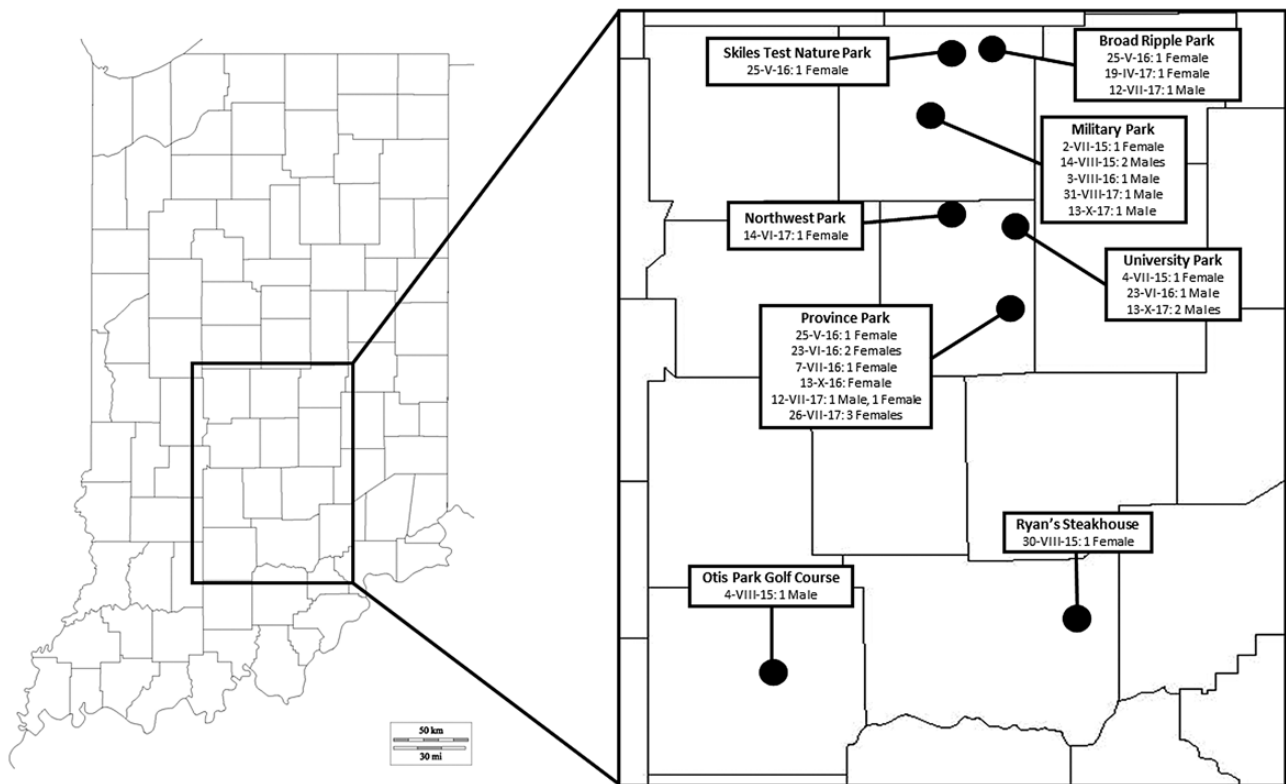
Skiles Test Nature Park
25-V-16: 1 Female

Broad Ripple Park
25-V-16: 1 Female
19-IV-17: 1 Female
12-VII-17: 1 Male

Military Park
2-VII-15: 1 Female
14-VIII-15: 2 Males
3-VIII-16: 1 Male
31-VIII-17: 1 Male
13-X-17: 1 Male

Northwest Park
14-VI-17: 1 Female

University Park
4-VII-15: 1 Female
23-VI-16: 1 Male
13-X-17: 2 Males

Province Park
25-V-16: 1 Female
23-VI-16: 2 Females
7-VII-16: 1 Female
13-X-16: Female
12-VII-17: 1 Male, 1 Female
26-VII-17: 3 Females

Ryan's Steakhouse
30-VIII-15: 1 Female

Otis Park Golf Course
4-VIII-15: 1 Male

50 km
30 mi